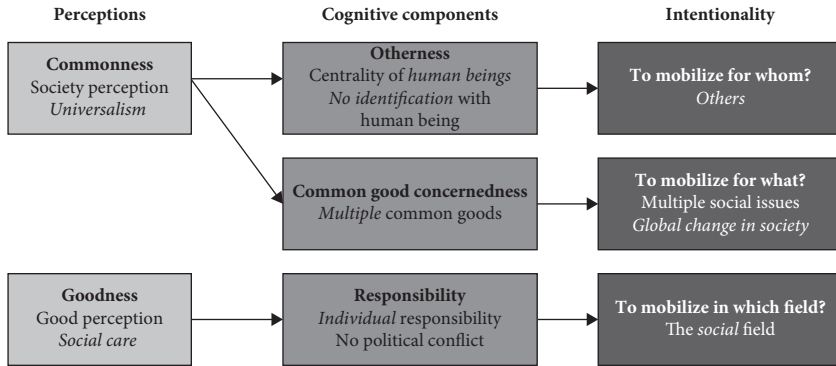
Perceptions

Cognitive components

Intentionality

Commonness
Society perception
*Universalism*

Otherness
Centrality of *human beings*
*No identification* with human being

To mobilize for whom?
*Others*

Common good concernedness
*Multiple* common goods

To mobilize for what?
Multiple social issues
*Global change in society*

Goodness
Good perception
*Social care*

Responsibility
*Individual* responsibility
No political conflict

To mobilize in which field?
The *social* field